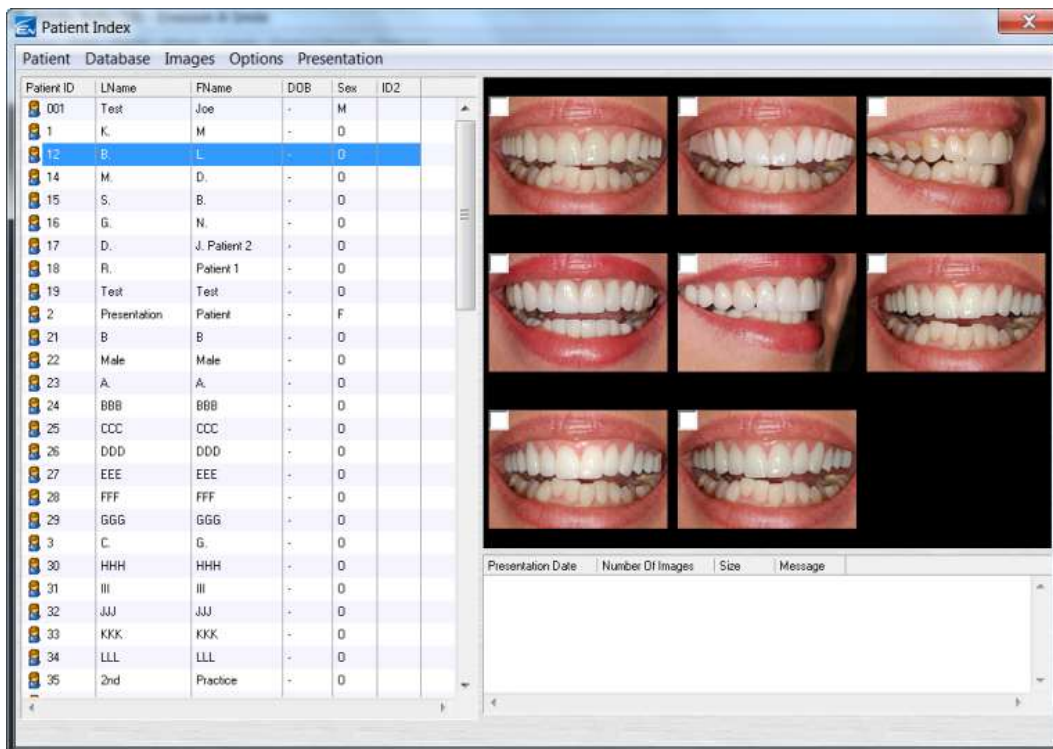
Patient Index

Patient Database Images Options Presentation

| Patient ID | LName | FName | DOB | Sex | ID2 |
|---|---|---|---|---|---|
| 001 | Test | Joe | - | M | |
| 1 | K. | M | - | 0 | |
| 12 | B. | L. | - | 0 | |
| 14 | M. | D. | - | 0 | |
| 15 | S. | B. | - | 0 | |
| 16 | G. | N. | - | 0 | |
| 17 | D. | J. Patient 2 | - | 0 | |
| 18 | R. | Patient 1 | - | 0 | |
| 19 | Test | Test | - | 0 | |
| 2 | Presentation | Patient | - | F | |
| 21 | B | B | - | 0 | |
| 22 | Male | Male | - | 0 | |
| 23 | A. | A. | - | 0 | |
| 24 | BBB | BBB | - | 0 | |
| 25 | CCC | CCC | - | 0 | |
| 26 | DDD | DDD | - | 0 | |
| 27 | EEE | EEE | - | 0 | |
| 28 | FFF | FFF | - | 0 | |
| 29 | GGG | GGG | - | 0 | |
| 3 | C. | G. | - | 0 | |
| 30 | HHH | HHH | - | 0 | |
| 31 | III | III | - | 0 | |
| 32 | JJJ | JJJ | - | 0 | |
| 33 | KKK | KKK | - | 0 | |
| 34 | LLL | LLL | - | 0 | |
| 35 | 2nd | Practice | - | 0 | |

| Presentation Date | Number Of Images | Size | Message |
|---|---|---|---|